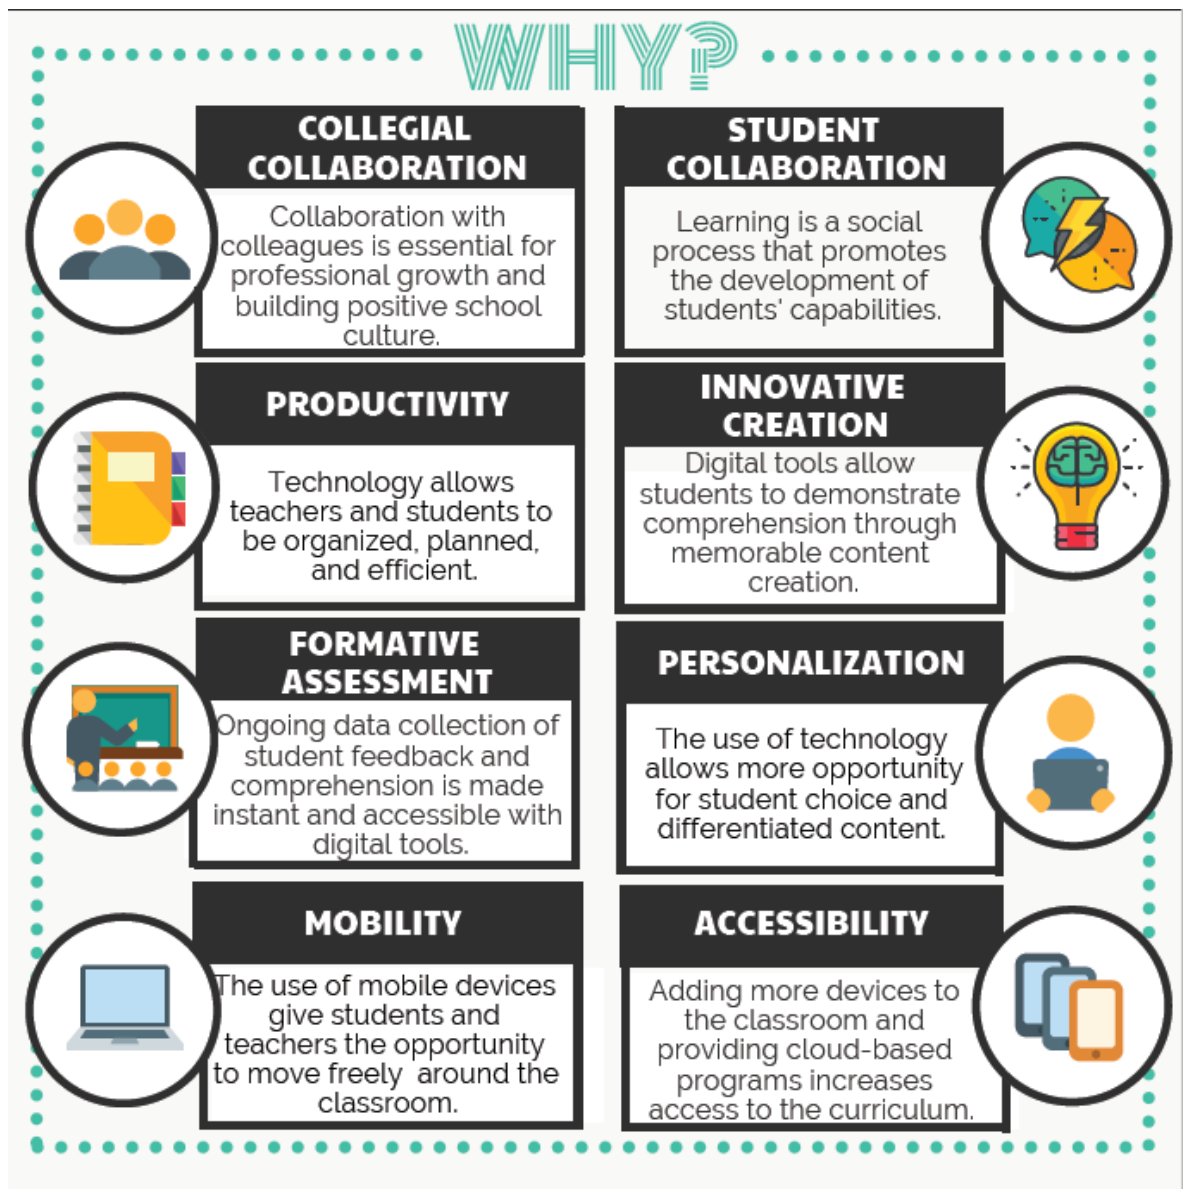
WHY?

COLLEGIAL COLLABORATION

Collaboration with colleagues is essential for professional growth and building positive school culture.

STUDENT COLLABORATION

Learning is a social process that promotes the development of students' capabilities.

PRODUCTIVITY

Technology allows teachers and students to be organized, planned, and efficient.

INNOVATIVE CREATION

Digital tools allow students to demonstrate comprehension through memorable content creation.

FORMATIVE ASSESSMENT

Ongoing data collection of student feedback and comprehension is made instant and accessible with digital tools.

PERSONALIZATION

The use of technology allows more opportunity for student choice and differentiated content.

MOBILITY

The use of mobile devices give students and teachers the opportunity to move freely around the classroom.

ACCESSIBILITY

Adding more devices to the classroom and providing cloud-based programs increases access to the curriculum.